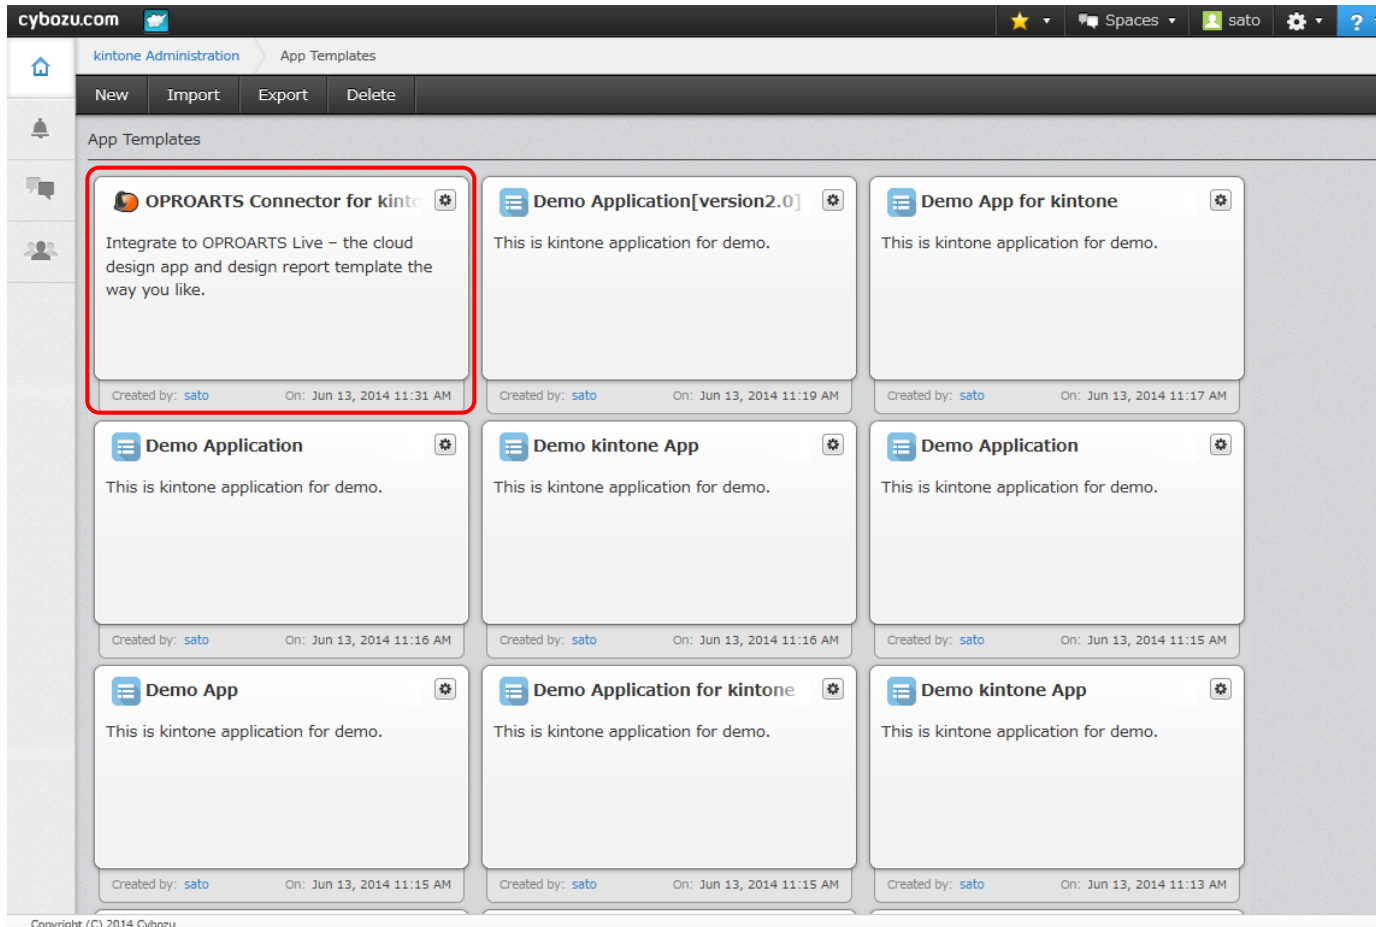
cybozu.com

Spaces sato ?

kintone Administration App Templates

New Import Export Delete

App Templates

OPROARTS Connector for kint

Integrate to OPROARTS Live – the cloud design app and design report template the way you like.

Created by: sato On: Jun 13, 2014 11:31 AM

Demo Application[version2.0]

This is kintone application for demo.

Created by: sato On: Jun 13, 2014 11:19 AM

Demo App for kintone

This is kintone application for demo.

Created by: sato On: Jun 13, 2014 11:17 AM

Demo Application

This is kintone application for demo.

Created by: sato On: Jun 13, 2014 11:16 AM

Demo kintone App

This is kintone application for demo.

Created by: sato On: Jun 13, 2014 11:16 AM

Demo Application

This is kintone application for demo.

Created by: sato On: Jun 13, 2014 11:15 AM

Demo App

This is kintone application for demo.

Created by: sato On: Jun 13, 2014 11:15 AM

Demo Application for kintone

This is kintone application for demo.

Created by: sato On: Jun 13, 2014 11:15 AM

Demo kintone App

This is kintone application for demo.

Created by: sato On: Jun 13, 2014 11:13 AM

Copyright (C) 2014 Cybozu